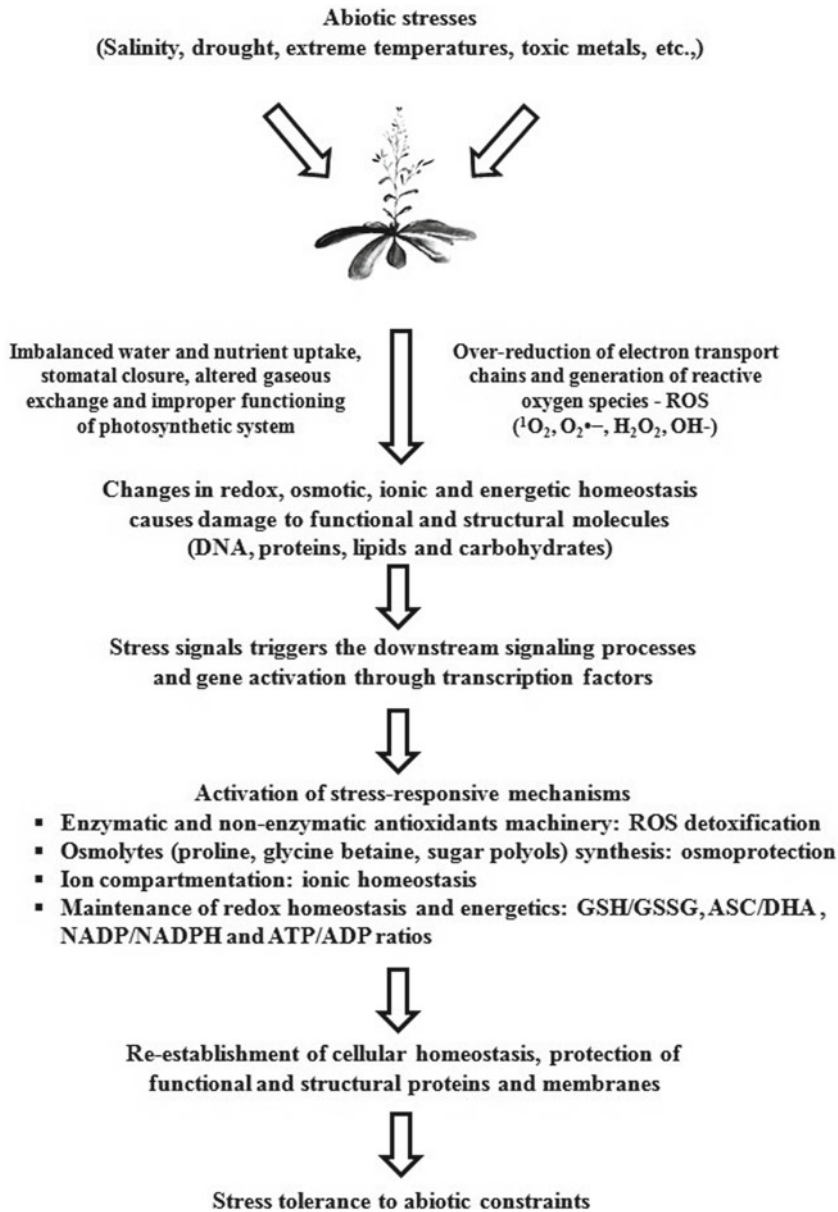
Abiotic stresses
(Salinity, drought, extreme temperatures, toxic metals, etc.,)

Imbalanced water and nutrient uptake, stomatal closure, altered gaseous exchange and improper functioning of photosynthetic system

Over-reduction of electron transport chains and generation of reactive oxygen species - ROS ($^1O_2$, $O_2$•−, $H_2O_2$, OH-)

Changes in redox, osmotic, ionic and energetic homeostasis causes damage to functional and structural molecules (DNA, proteins, lipids and carbohydrates)

Stress signals triggers the downstream signaling processes and gene activation through transcription factors

Activation of stress-responsive mechanisms
▪ Enzymatic and non-enzymatic antioxidants machinery: ROS detoxification
▪ Osmolytes (proline, glycine betaine, sugar polyols) synthesis: osmoprotection
▪ Ion compartmentation: ionic homeostasis
▪ Maintenance of redox homeostasis and energetics: GSH/GSSG, ASC/DHA , NADP/NADPH and ATP/ADP ratios

Re-establishment of cellular homeostasis, protection of functional and structural proteins and membranes

Stress tolerance to abiotic constraints